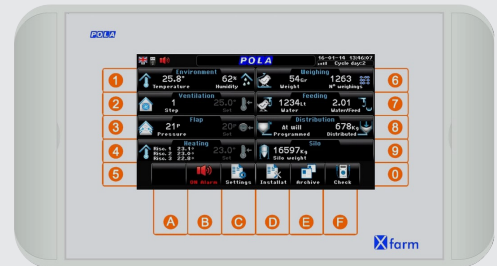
POLA

POLA
16-01-14 13:46:07
sat Cycle day:2

1
Environment
25.8° Temperature
62% Humidity

6
Weighing
54Gr Weight
1263 N° weighings

2
Ventilation
1 Step
25.0° Set

7
Feeding
1234Lt Water
2.01 Water/Feed

3
Flap
21P Pressure
20° Set

8
Distribution
At will Programmed
678Kg Distributed

4
Heating
Risc.1 23.1°
Risc.2 23.0°
Risc.3 22.8°
23.0° Set

9
Silo
16597Kg Silo weight

5

0

ON-Alarm
Settings
Installat
Archive
Check

A
B
C
D
E
F

Xfarm